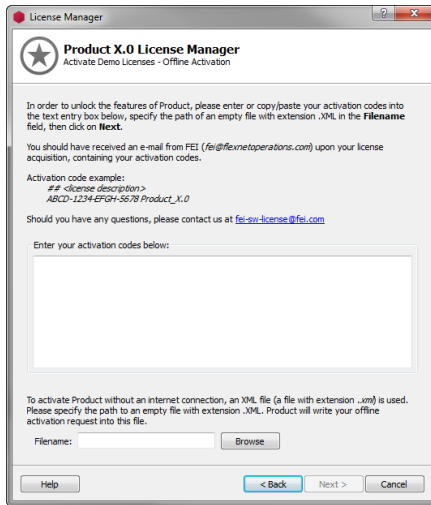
License Manager

?

X

Product X.0 License Manager

Activate Demo Licenses - Offline Activation

In order to unlock the features of Product, please enter or copy/paste your activation codes into the text entry box below, specify the path of an empty file with extension .XML in the **Filename** field, then click on **Next**.

You should have received an e-mail from FEI (*fei@flexnetoperations.com*) upon your license acquisition, containing your activation codes.

Activation code example:
*## <license description>*
*ABCD-1234-EFGH-5678 Product_X.0*

Should you have any questions, please contact us at fei-sw-license@fei.com

Enter your activation codes below:

To activate Product without an internet connection, an XML file (a file with extension *.xml*) is used. Please specify the path to an empty file with extension .XML. Product will write your offline activation request into this file.

Filename:

Browse

Help

< Back

Next >

Cancel